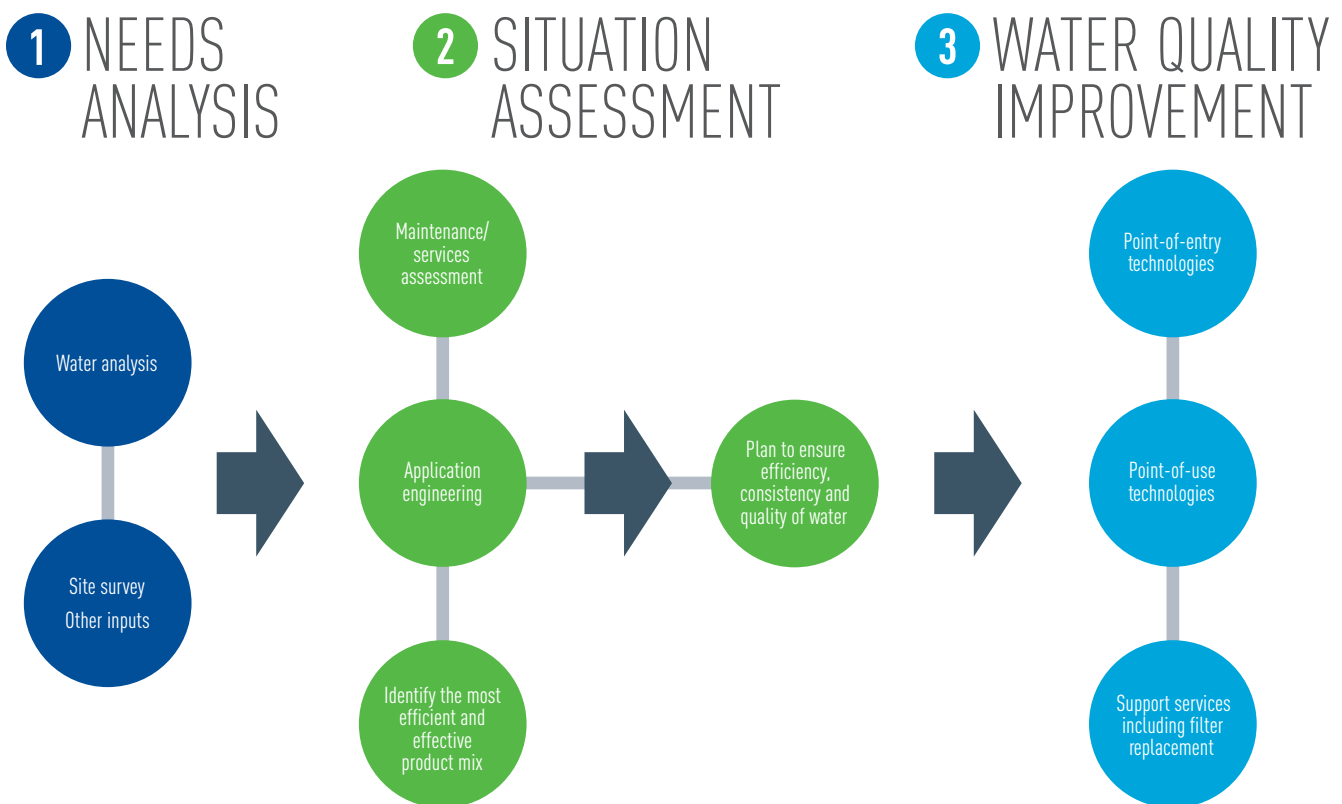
1 NEEDS ANALYSIS

2 SITUATION ASSESSMENT

3 WATER QUALITY IMPROVEMENT

Water analysis

Site survey
Other inputs

Maintenance/ services assessment

Application engineering

Identify the most efficient and effective product mix

Plan to ensure efficiency, consistency and quality of water

Point-of-entry technologies

Point-of-use technologies

Support services including filter replacement